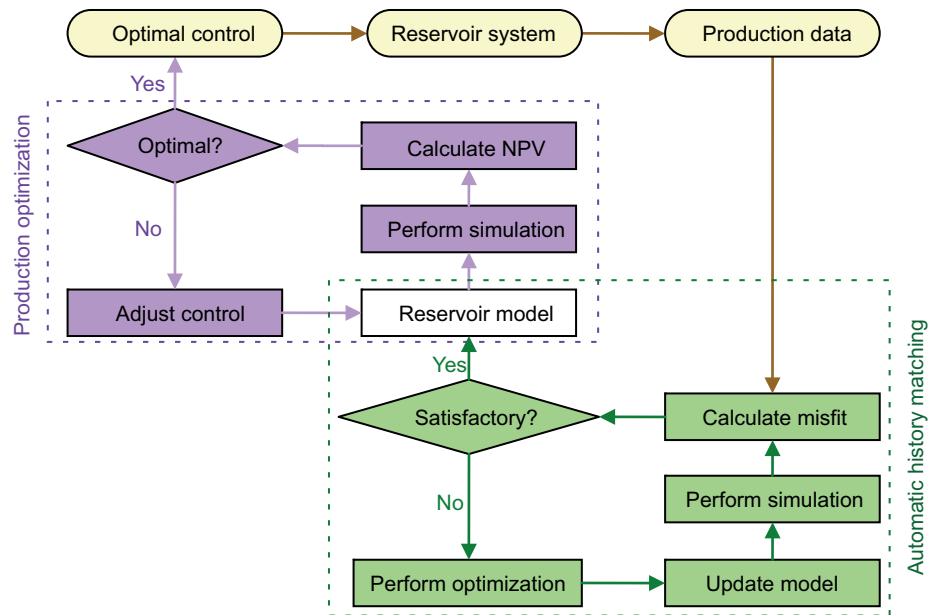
Optimal control
Reservoir system
Production data
Yes
Production optimization
Optimal?
Calculate NPV
No
Perform simulation
Adjust control
Reservoir model
Yes
Satisfactory?
Calculate misfit
Automatic history matching
No
Perform simulation
Perform optimization
Update model